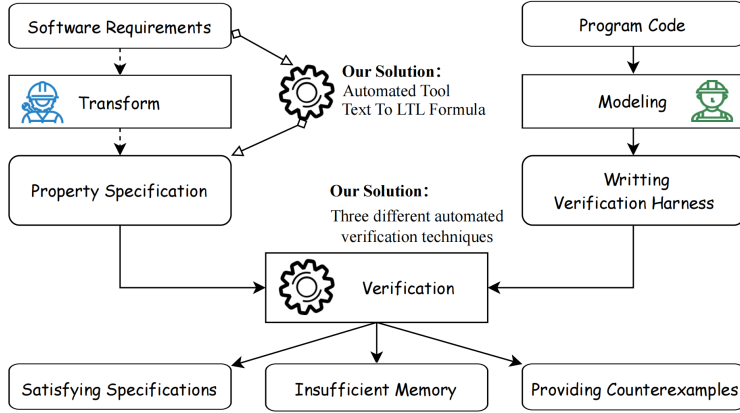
Software Requirements

Transform

Our Solution:
Automated Tool
Text To LTL Formula

Property Specification

Program Code

Modeling

Writting
Verification Harness

Our Solution:
Three different automated verification techniques

Verification

Satisfying Specifications

Insufficient Memory

Providing Counterexamples